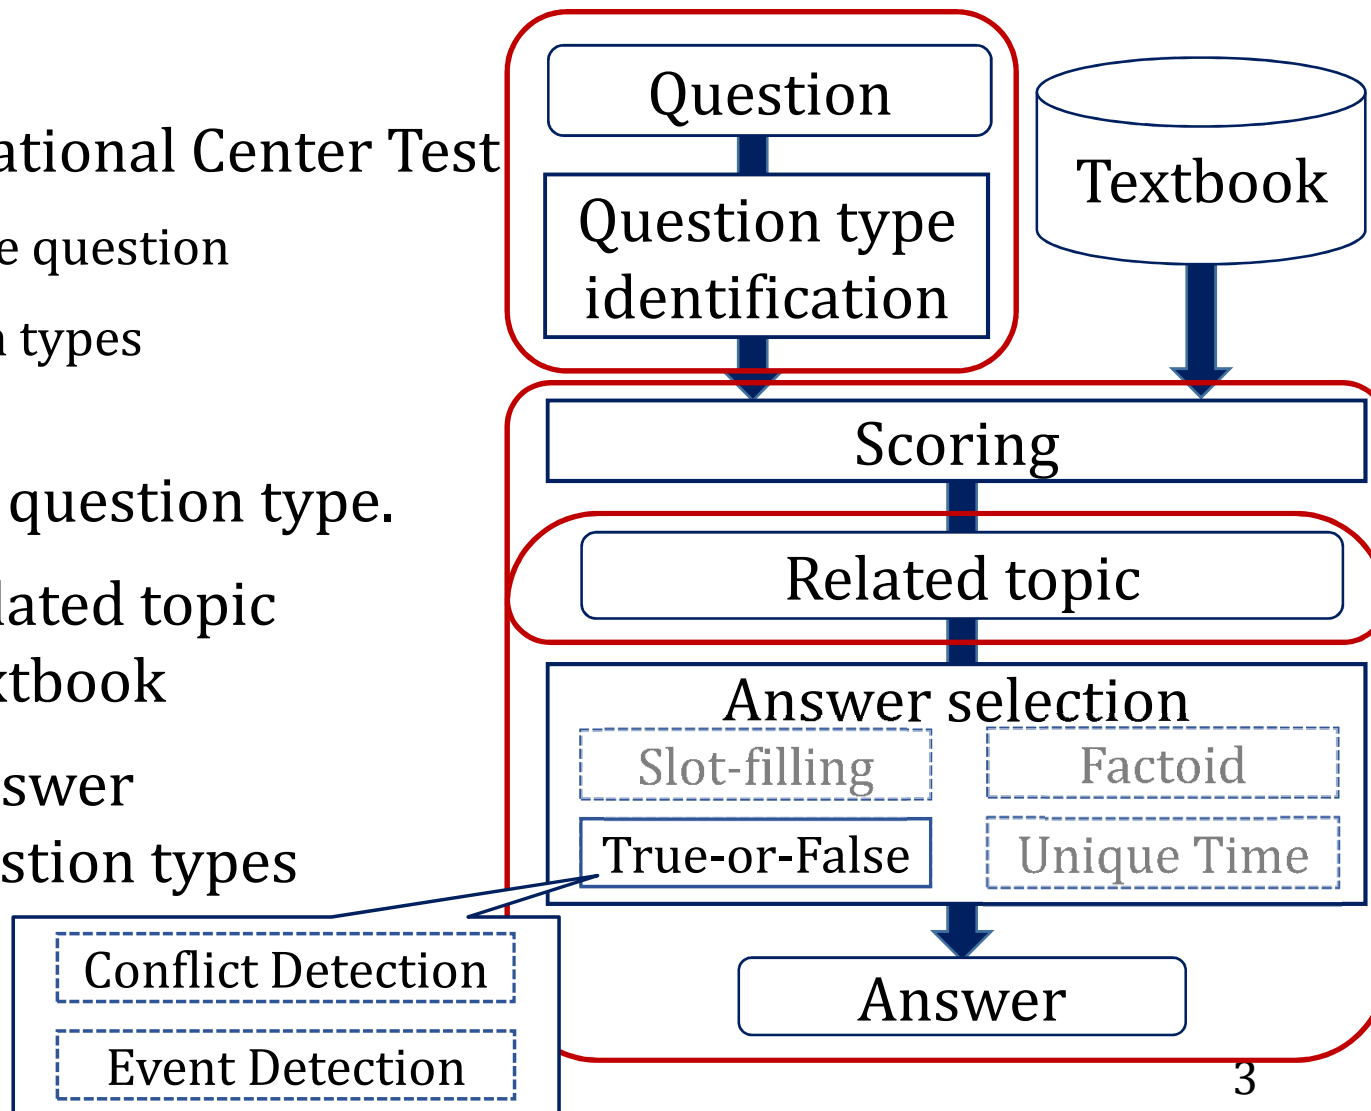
ational Center Test
e question
types

question type.
lated topic
xtbook
swer
stion types

Question
Question type identification
Textbook
Scoring
Related topic
Answer selection
Slot-filling
Factoid
True-or-False
Unique Time
Conflict Detection
Event Detection
Answer
3